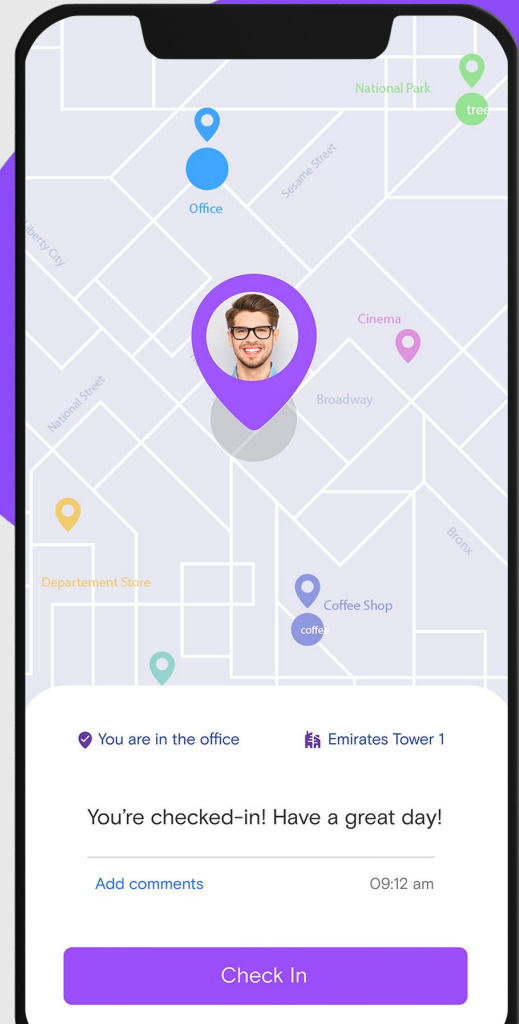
National Park

tree

Office

Sesame Street

Liberty City

Cinema

National Street

Broadway

Bronx

Departement Store

Coffee Shop

coffee

You are in the office

Emirates Tower 1

You're checked-in! Have a great day!

Add comments

09:12 am

Check In